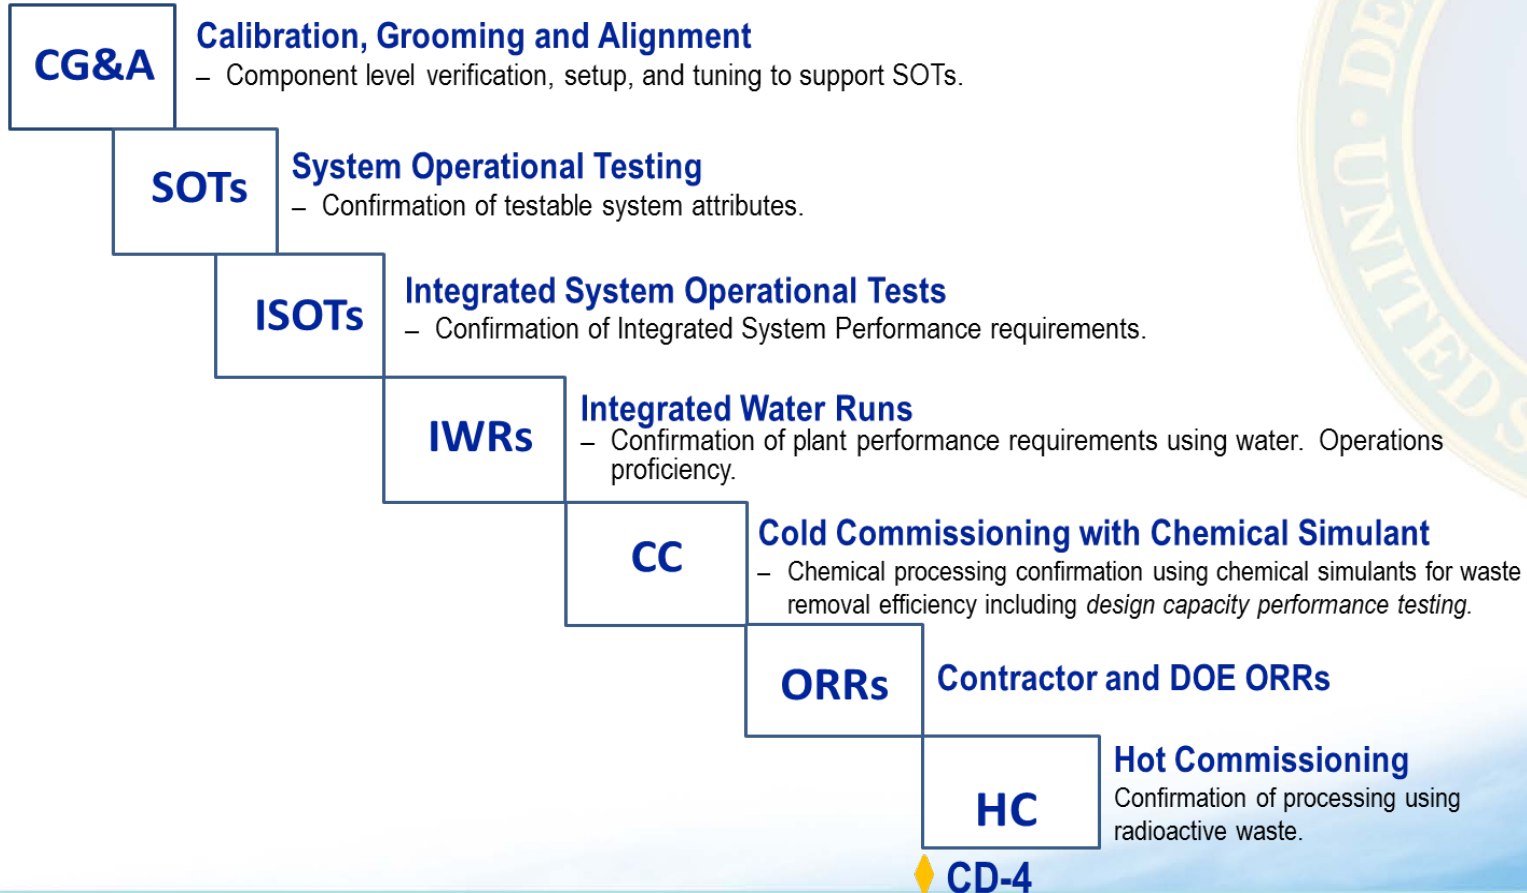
CG&A

Calibration, Grooming and Alignment
– Component level verification, setup, and tuning to support SOTs.

SOTs

System Operational Testing
– Confirmation of testable system attributes.

ISOTs

Integrated System Operational Tests
– Confirmation of Integrated System Performance requirements.

IWRs

Integrated Water Runs
– Confirmation of plant performance requirements using water. Operations proficiency.

CC

Cold Commissioning with Chemical Simulant
– Chemical processing confirmation using chemical simulants for waste removal efficiency including *design capacity performance testing.*

ORRs

Contractor and DOE ORRs

HC

Hot Commissioning
Confirmation of processing using radioactive waste.

CD-4